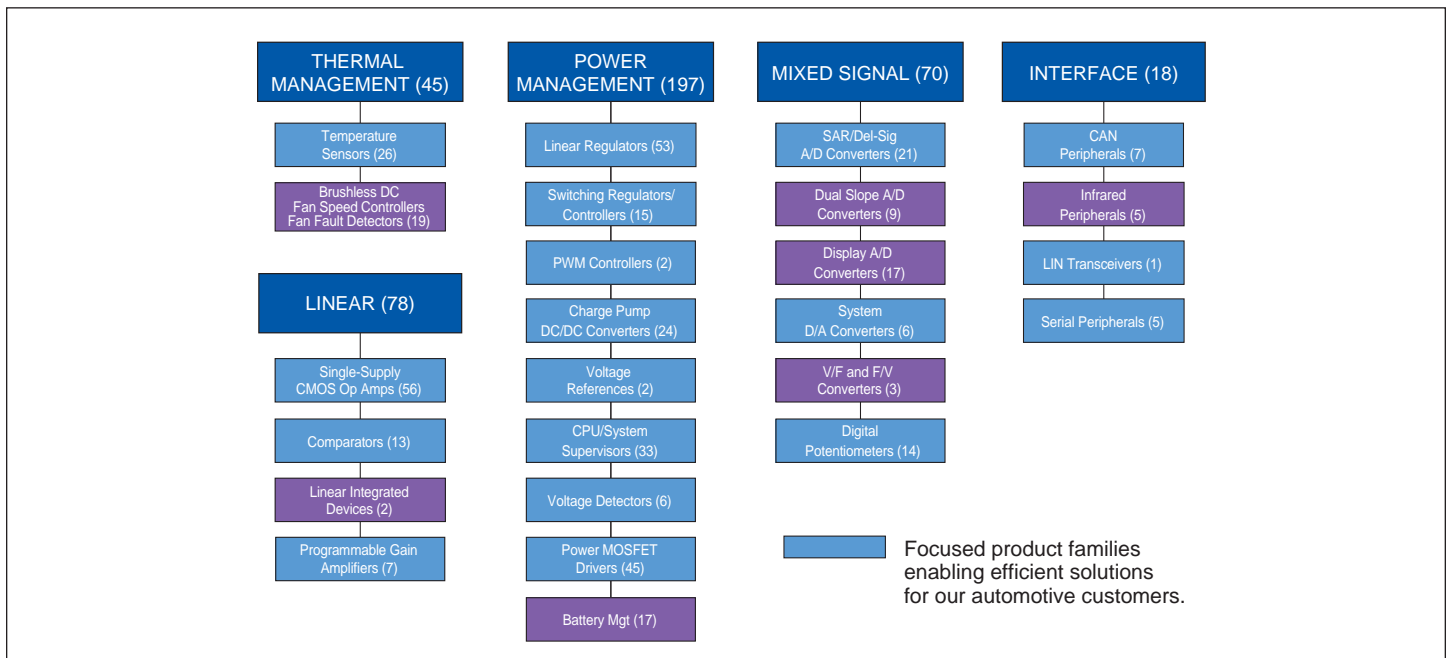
THERMAL MANAGEMENT (45)

Temperature Sensors (26)

Brushless DC Fan Speed Controllers Fan Fault Detectors (19)

LINEAR (78)

Single-Supply CMOS Op Amps (56)

Comparators (13)

Linear Integrated Devices (2)

Programmable Gain Amplifiers (7)

POWER MANAGEMENT (197)

Linear Regulators (53)

Switching Regulators/ Controllers (15)

PWM Controllers (2)

Charge Pump DC/DC Converters (24)

Voltage References (2)

CPU/System Supervisors (33)

Voltage Detectors (6)

Power MOSFET Drivers (45)

Battery Mgt (17)

MIXED SIGNAL (70)

SAR/Del-Sig A/D Converters (21)

Dual Slope A/D Converters (9)

Display A/D Converters (17)

System D/A Converters (6)

V/F and F/V Converters (3)

Digital Potentiometers (14)

INTERFACE (18)

CAN Peripherals (7)

Infrared Peripherals (5)

LIN Transceivers (1)

Serial Peripherals (5)

Focused product families enabling efficient solutions for our automotive customers.